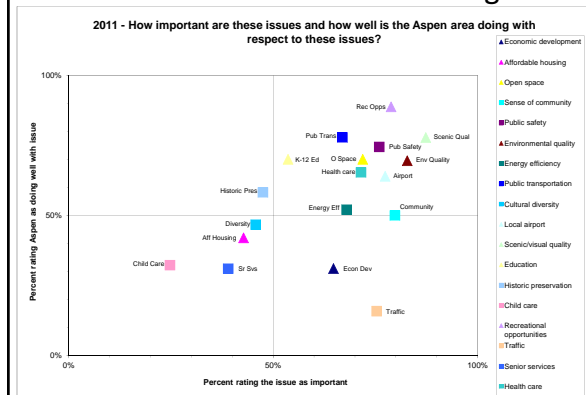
2011 - How important are these issues and how well is the Aspen area doing with respect to these issues?

Percent rating Aspen as doing well with issue

100%

50%

0%

0%

50%

100%

Percent rating the issue as important

Rec Opps
Pub Trans
Scenic Qual
Pub Safety
K-12 Ed
O Space
Env Quality
Health care
Airport
Historic Pres
Energy Eff
Community
Diversity
Aff Housing
Child Care
Sr Svs
Econ Dev
Traffic

Economic development
Affordable housing
Open space
Sense of community
Public safety
Environmental quality
Energy efficiency
Public transportation
Cultural diversity
Local airport
Scenic/visual quality
Education
Historic preservation
Child care
Recreational opportunities
Traffic
Senior services
Health care